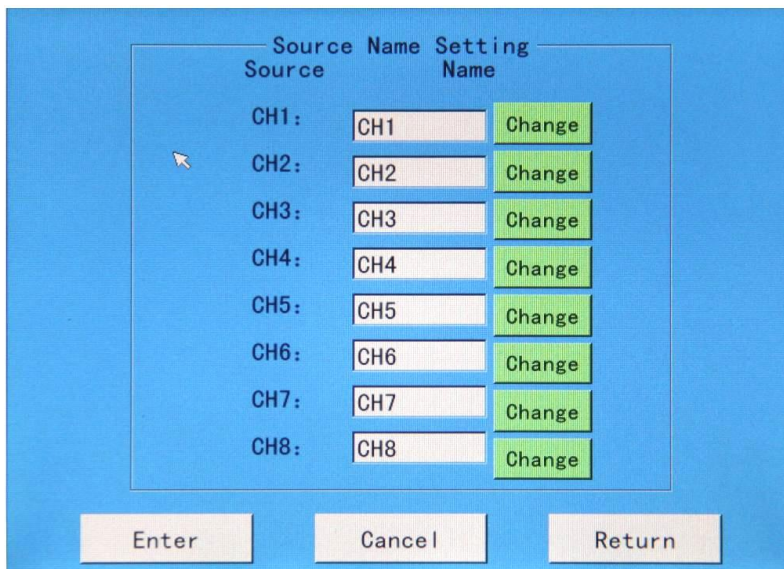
Source Name Setting

| Source | Name | |
|---|---|---|
| CH1: | CH1 | Change |
| CH2: | CH2 | Change |
| CH3: | CH3 | Change |
| CH4: | CH4 | Change |
| CH5: | CH5 | Change |
| CH6: | CH6 | Change |
| CH7: | CH7 | Change |
| CH8: | CH8 | Change |

Enter Cancel Return